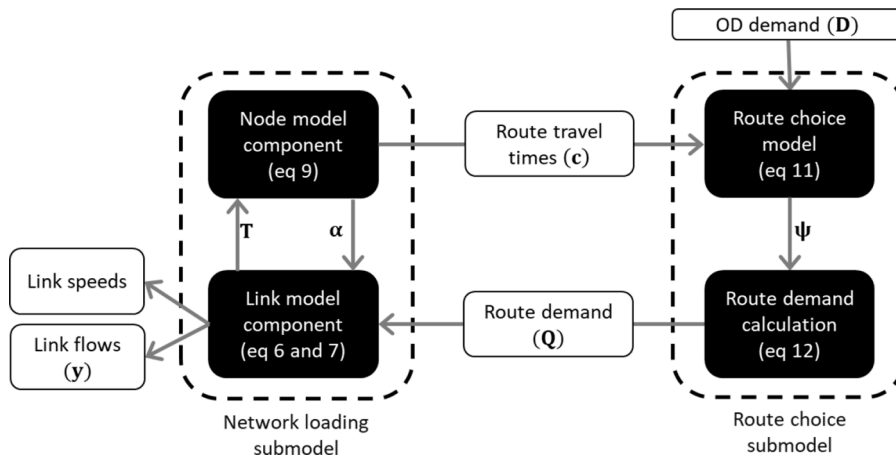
OD demand ($\mathbf{D}$)

Node model component (eq 9)

Route travel times ($\mathbf{c}$)

Route choice model (eq 11)

$\mathbf{T}$

$\boldsymbol{\alpha}$

$\boldsymbol{\psi}$

Link speeds

Link model component (eq 6 and 7)

Route demand ($\mathbf{Q}$)

Route demand calculation (eq 12)

Link flows ($\mathbf{y}$)

Network loading submodel

Route choice submodel